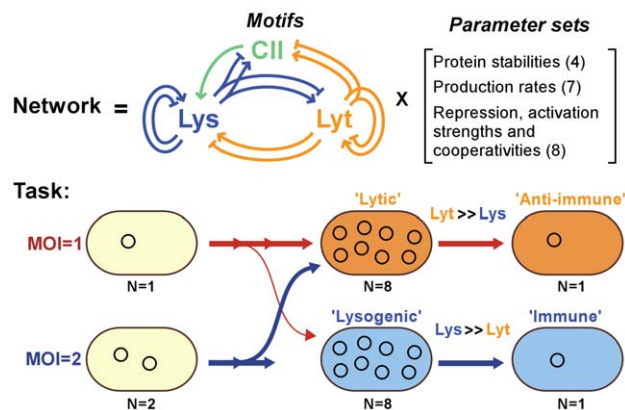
Motifs

Parameter sets

Network =

CII

Lys

Lyt

X

Protein stabilities (4)
Production rates (7)
Repression, activation strengths and cooperativities (8)

Task:

MOI=1

N=1

MOI=2

N=2

'Lytic'

N=8

'Lysogenic'

N=8

Lyt >> Lys

Lys >> Lyt

'Anti-immune'

N=1

'Immune'

N=1